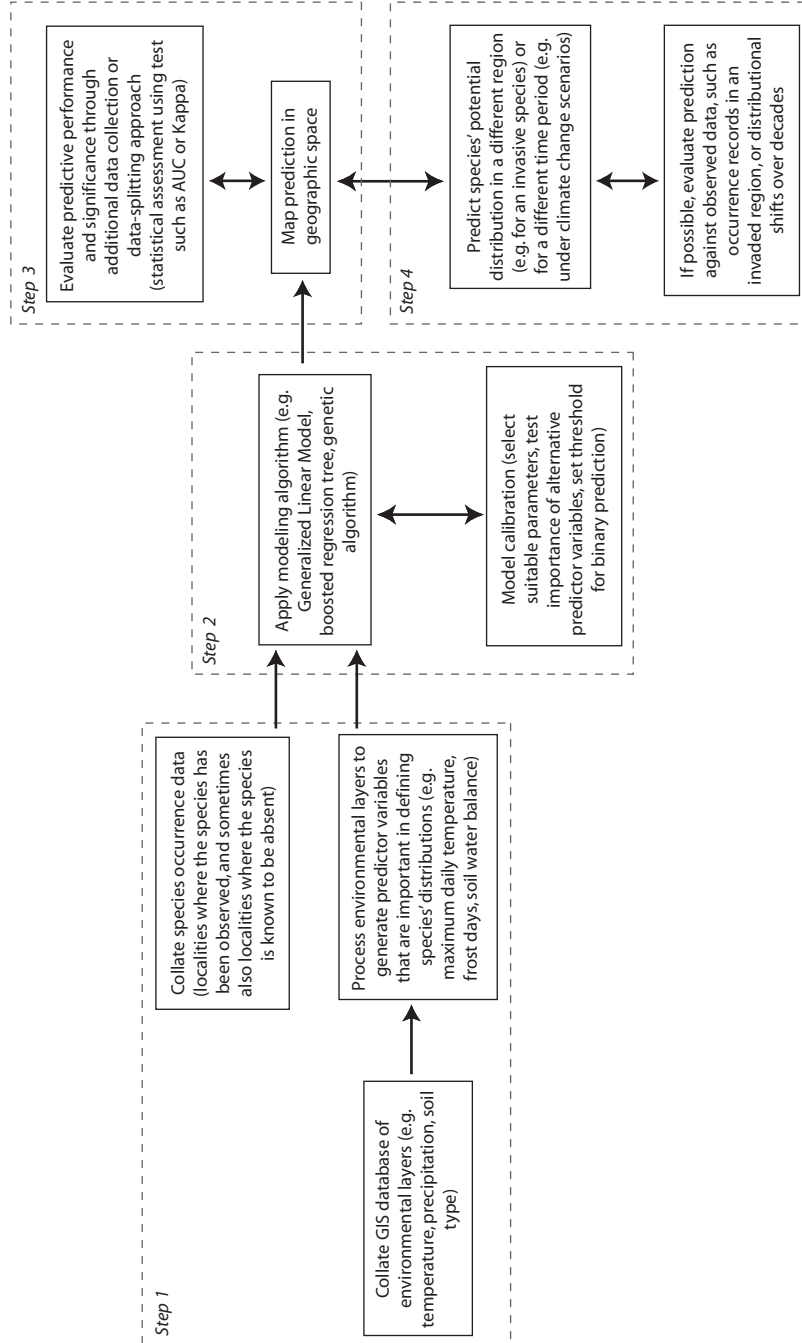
Step 1

Collate GIS database of environmental layers (e.g. temperature, precipitation, soil type)

Collate species occurrence data (localities where the species has been observed, and sometimes also localities where the species is known to be absent)

Process environmental layers to generate predictor variables that are important in defining species' distributions (e.g. maximum daily temperature, frost days, soil water balance)

Step 2

Apply modeling algorithm (e.g. Generalized Linear Model, boosted regression tree, genetic algorithm)

Model calibration (select suitable parameters, test importance of alternative predictor variables, set threshold for binary prediction)

Step 3

Evaluate predictive performance and significance through additional data collection or data-splitting approach (statistical assessment using test such as AUC or Kappa)

Map prediction in geographic space

Step 4

Predict species' potential distribution in a different region (e.g. for an invasive species) or for a different time period (e.g. under climate change scenarios)

If possible, evaluate prediction against observed data, such as occurrence records in an invaded region, or distributional shifts over decades